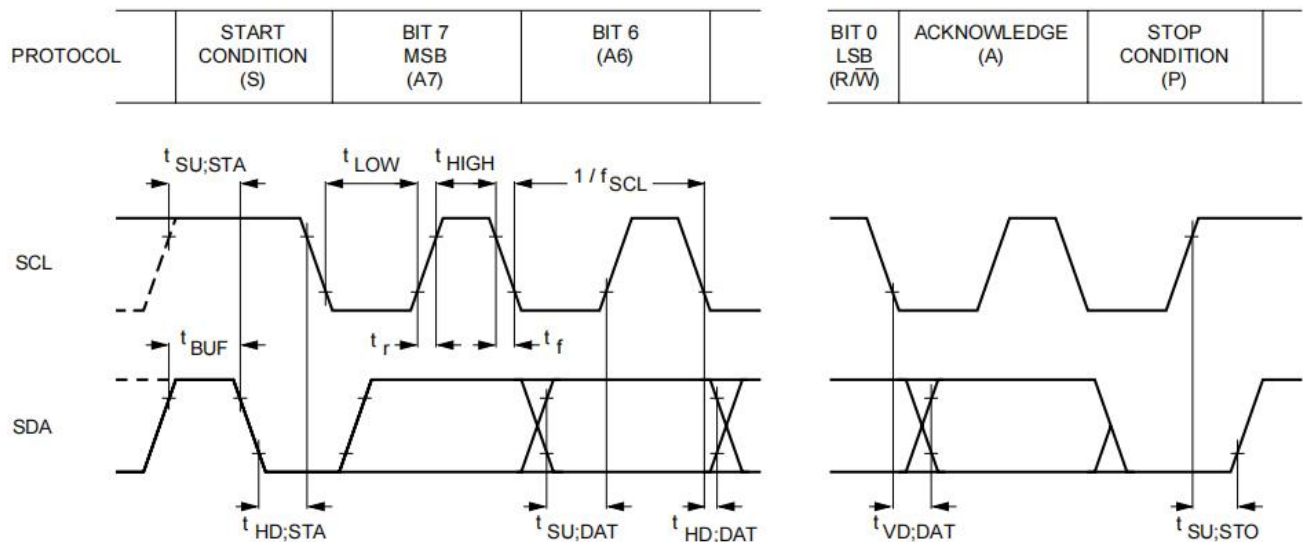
| PROTOCOL | START CONDITION (S) | BIT 7 MSB (A7) | BIT 6 (A6) | | BIT 0 LSB (R/$\overline{W}$) | ACKNOWLEDGE (A) | STOP CONDITION (P) |
|---|---|---|---|---|---|---|---|

$t_{SU;STA}$

$t_{LOW}$

$t_{HIGH}$

$1 / f_{SCL}$

SCL

$t_{BUF}$

$t_r$

$t_f$

SDA

$t_{HD;STA}$

$t_{SU;DAT}$

$t_{HD;DAT}$

$t_{VD;DAT}$

$t_{SU;STO}$